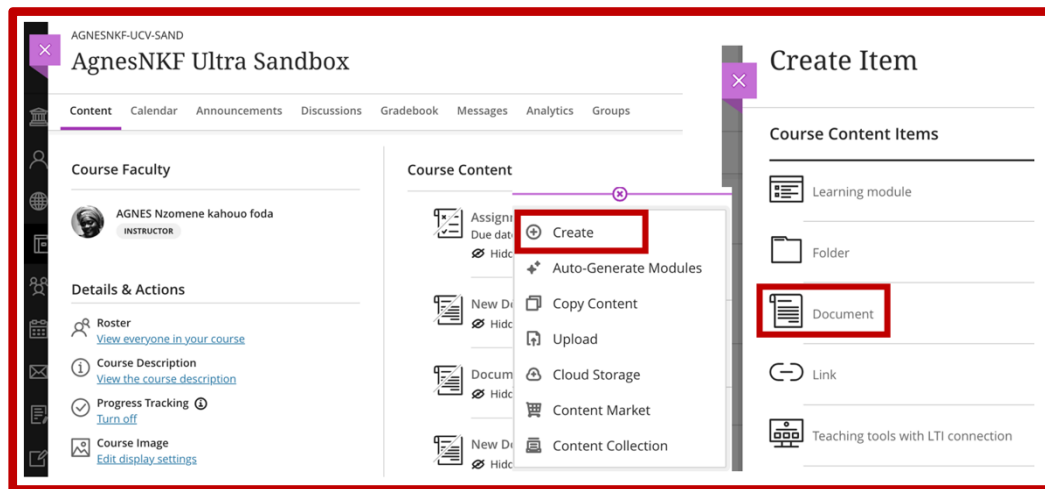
AGNESNKF-UCV-SAND
AgnesNKF Ultra Sandbox

Content Calendar Announcements Discussions Gradebook Messages Analytics Groups

Course Faculty

AGNES Nzomene kahouo foda
INSTRUCTOR

Details & Actions

Roster
View everyone in your course

Course Description
View the course description

Progress Tracking
Turn off

Course Image
Edit display settings

Course Content

Assign
Due dat
Hidd

New D
Hidd

Docum
Hidd

New D
Hidd

Create
Auto-Generate Modules
Copy Content
Upload
Cloud Storage
Content Market
Content Collection

Create Item

Course Content Items

Learning module
Folder
Document
Link
Teaching tools with LTI connection